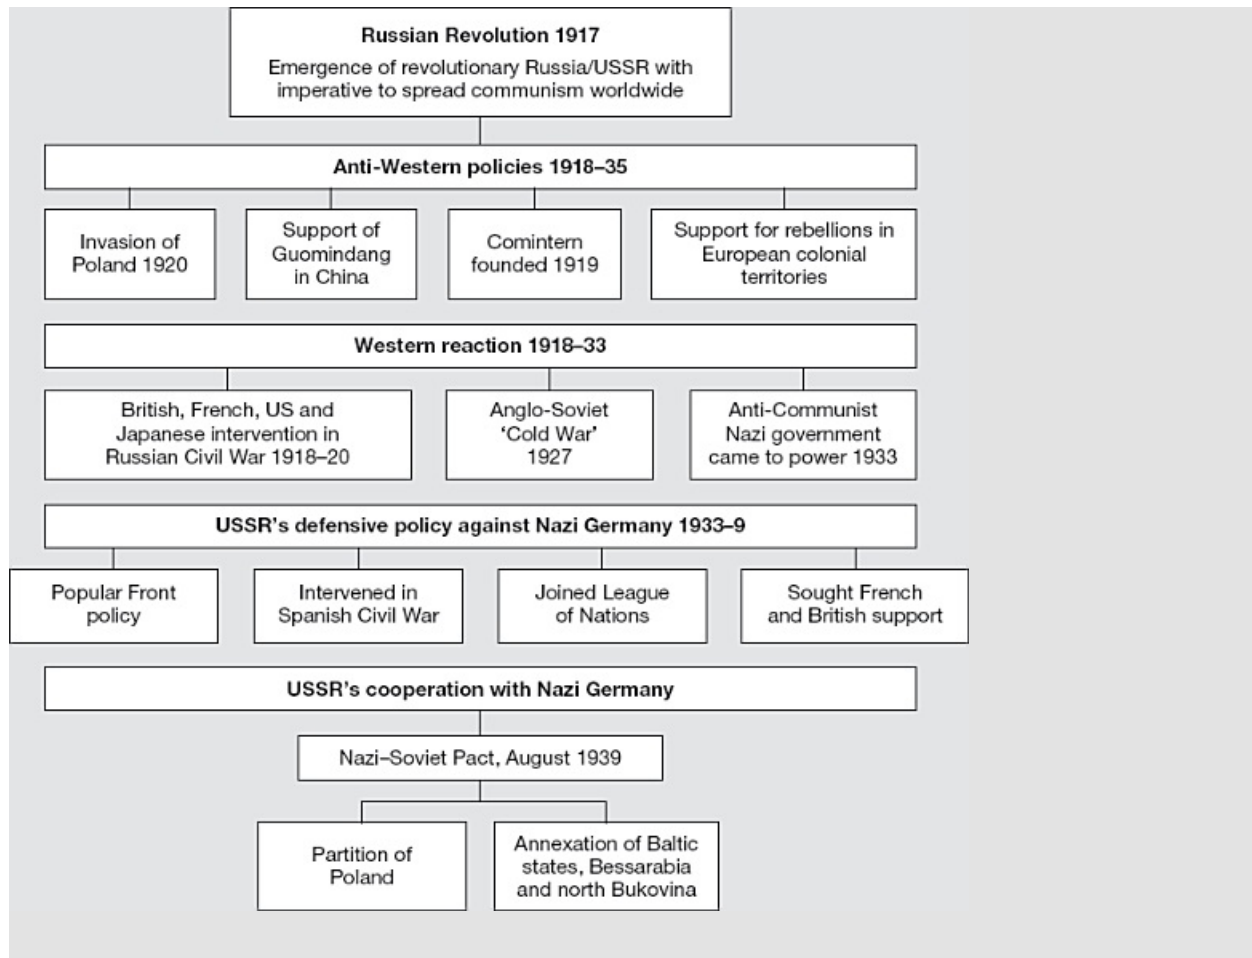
Russian Revolution 1917
Emergence of revolutionary Russia/USSR with imperative to spread communism worldwide

Anti-Western policies 1918–35

Invasion of Poland 1920

Support of Guomindang in China

Comintern founded 1919

Support for rebellions in European colonial territories

Western reaction 1918–33

British, French, US and Japanese intervention in Russian Civil War 1918–20

Anglo-Soviet 'Cold War' 1927

Anti-Communist Nazi government came to power 1933

USSR's defensive policy against Nazi Germany 1933–9

Popular Front policy

Intervened in Spanish Civil War

Joined League of Nations

Sought French and British support

USSR's cooperation with Nazi Germany

Nazi–Soviet Pact, August 1939

Partition of Poland

Annexation of Baltic states, Bessarabia and north Bukovina